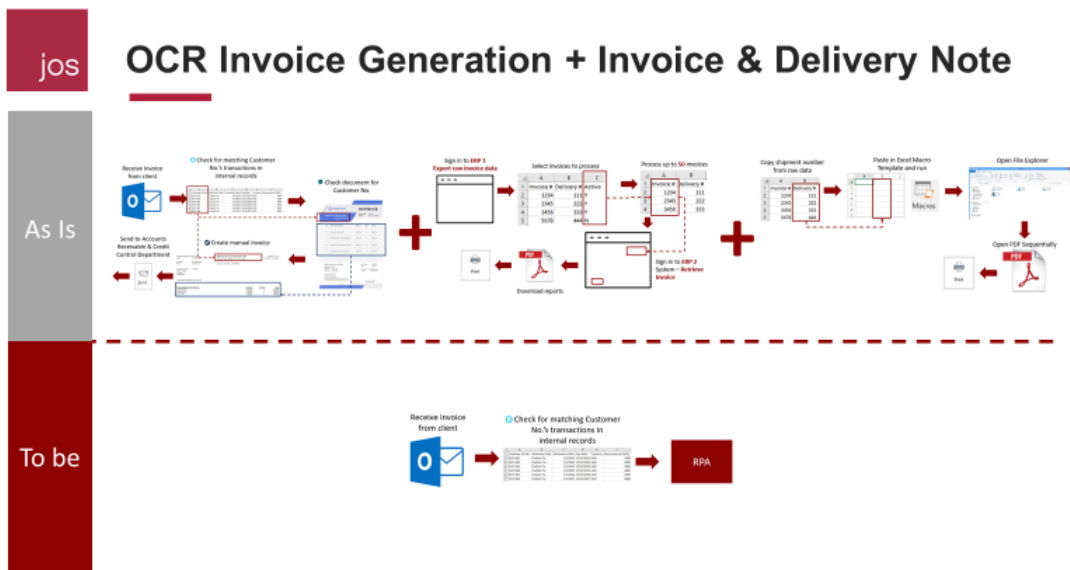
jos

OCR Invoice Generation + Invoice & Delivery Note

As Is

Receive Invoice from client

Check for matching Customer No.'s transactions in internal records

Check document for Customer No.

Create manual invoice

Send to Accounts Receivable & Credit Control Department

Sign in to ERP 1
Export raw invoice data

Select invoices to process

| | A | B | C |
|---|---|---|---|
| 1 | Invoice # | Delivery # | Active |
| 2 | 1234 | 111 | Y |
| 3 | 2345 | 222 | Y |
| 4 | 3456 | 333 | Y |
| 5 | 3678 | 444 | N |

Process up to 50 invoices

| | A | B |
|---|---|---|
| 1 | Invoice # | Delivery # |
| 2 | 1234 | 111 |
| 3 | 2345 | 222 |
| 4 | 3456 | 333 |

Sign in to ERP 2
System – Retrieve invoice

Download reports

Print

Copy shipment number from raw data

| Invoice # | Delivery # |
|---|---|
| 1234 | 111 |
| 2345 | 222 |
| 3456 | 333 |
| 3678 | 444 |

Paste in Excel Macro Template and run

Macros

Open File Explorer

Open PDF Sequentially

Print

To be

Receive Invoice from client

Check for matching Customer No.'s transactions in internal records

RPA